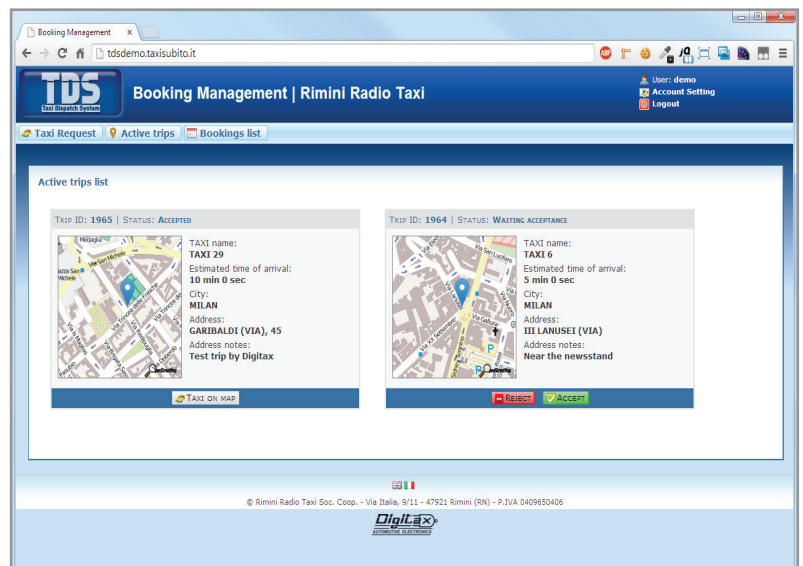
Booking Management ×

tdsdemo.taxisubito.it

TDS
Taxi Dispatch System

Booking Management | Rimini Radio Taxi

User: demo
Account Setting
Logout

Taxi Request | Active trips | Bookings list

Active trips list

TRIP ID: 1965 | STATUS: ACCEPTED

Via San Michele

TAXI name:
TAXI 29
Estimated time of arrival:
10 min 0 sec
City:
MILAN
Address:
GARIBALDI (VIA), 45
Address notes:
Test trip by Digitax

TAXI ON MAP

TRIP ID: 1964 | STATUS: WAITING ACCEPTANCE

TAXI name:
TAXI 6
Estimated time of arrival:
5 min 0 sec
City:
MILAN
Address:
III LANUSEI (VIA)
Address notes:
Near the newsstand

REJECT | ACCEPT

© Rimini Radio Taxi Soc. Coop. - Via Italia, 9/11 - 47921 Rimini (RN) - P.IVA 0409650406

Digitax
AUTOMOTIVE ELECTRONICS